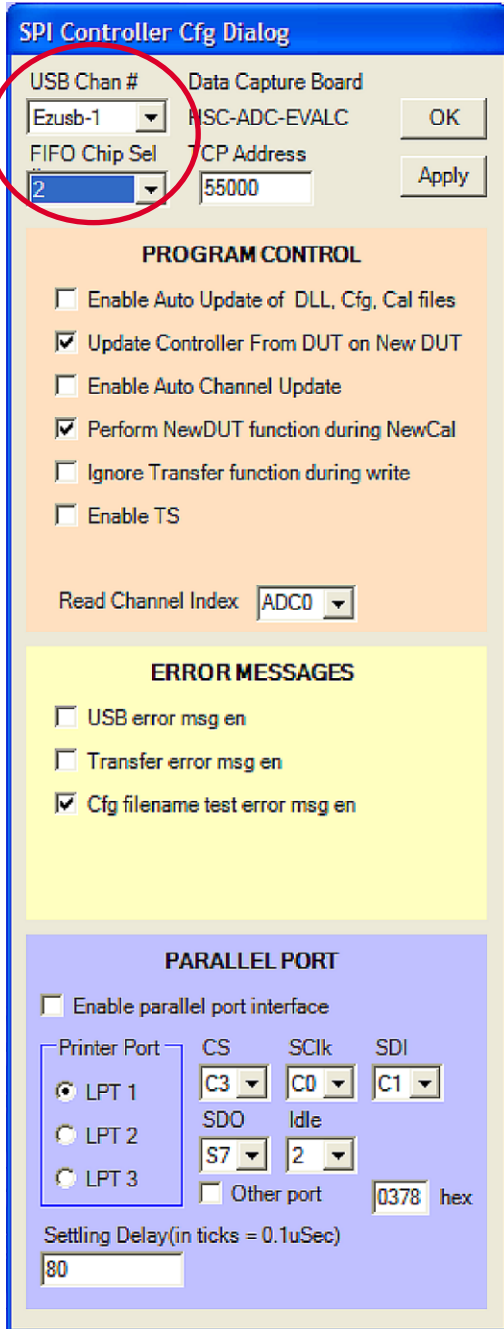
SPI Controller Cfg Dialog

USB Chan #
Ezusb-1
FIFO Chip Sel
2

Data Capture Board
HSC-ADC-EVALC
TCP Address
55000

OK
Apply

PROGRAM CONTROL

Enable Auto Update of DLL, Cfg, Cal files
Update Controller From DUT on New DUT
Enable Auto Channel Update
Perform NewDUT function during NewCal
Ignore Transfer function during write
Enable TS

Read Channel Index ADC0

ERROR MESSAGES

USB error msg en
Transfer error msg en
Cfg filename test error msg en

PARALLEL PORT

Enable parallel port interface

Printer Port
LPT 1
LPT 2
LPT 3

CS
C3
SClk
C0
SDI
C1
SDO
S7
Idle
2

Other port
0378 hex

Settling Delay(in ticks = 0.1uSec)
80